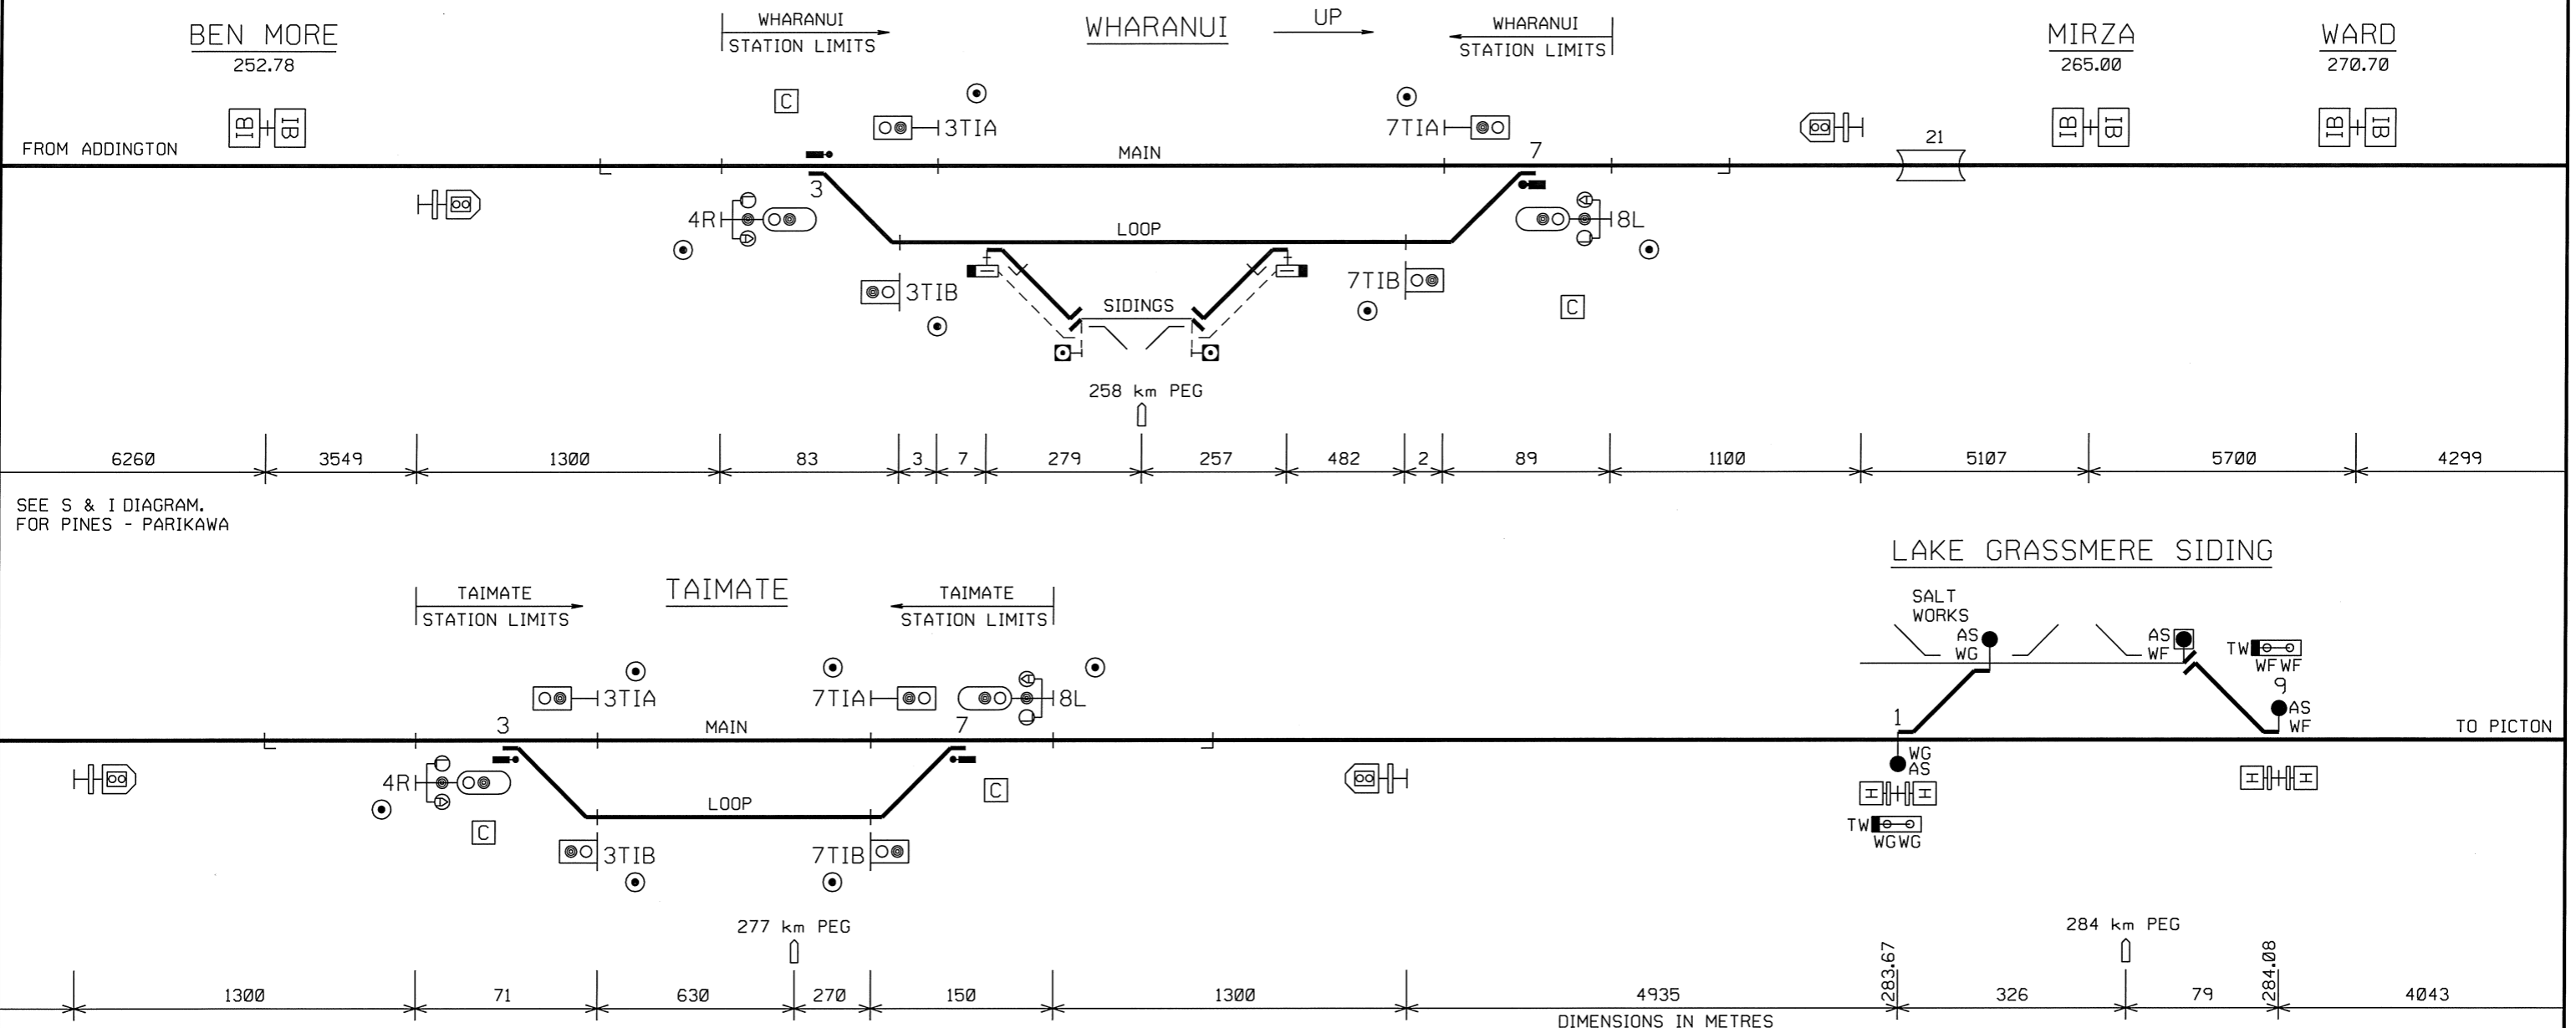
BEN MORE
252.78

WHARANUI
STATION LIMITS

WHARANUI

UP

WHARANUI
STATION LIMITS

MIRZA
265.00

WARD
270.70

FROM ADDINGTON

1B 1B

C

3T1A

7T1A

7

21

1B 1B

1B 1B

MAIN

3

4R

LOOP

8L

3T1B

SIDINGS

7T1B

C

258 km PEG

| 6260 | 3549 | 1300 | 83 | 3 | 7 | 279 | 257 | 482 | 2 | 89 | 1100 | 5107 | 5700 | 4299 |
|---|---|---|---|---|---|---|---|---|---|---|---|---|---|---|

SEE S & I DIAGRAM.
FOR PINES - PARIKAWA

LAKE GRASSMERE SIDING

SALT
WORKS

AS
WG

AS
WF

TW
WF WF

9

AS
WF

TAIMATE
STATION LIMITS

TAIMATE

TAIMATE
STATION LIMITS

3T1A

7T1A

8L

7

MAIN

3

1

TO PICTON

4R

LOOP

C

C

WG
AS

3T1B

7T1B

TW
WG WG

277 km PEG

284 km PEG

| 1300 | 71 | 630 | 270 | 150 | 1300 | 4935 | 283.67 | 326 | 79 | 284.08 | 4043 |
|---|---|---|---|---|---|---|---|---|---|---|---|

DIMENSIONS IN METRES